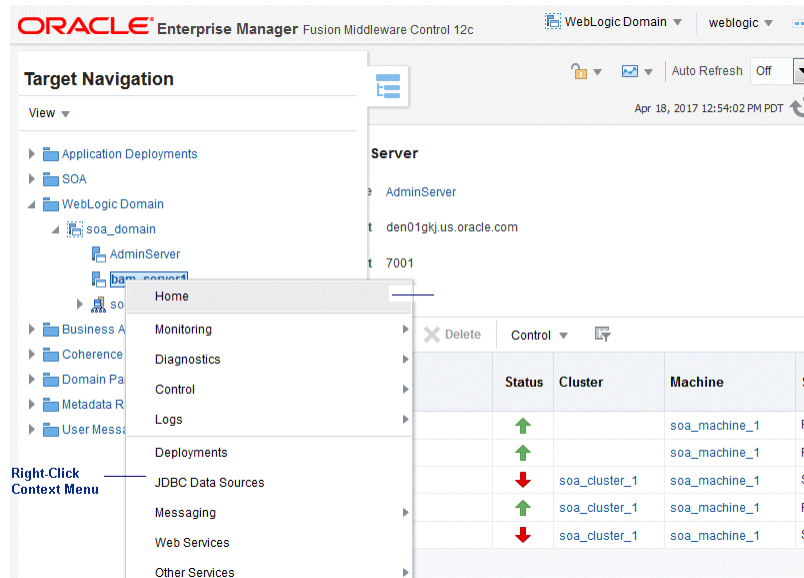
ORACLE Enterprise Manager Fusion Middleware Control 12c

WebLogic Domain ▼ weblogic ▼

Target Navigation

View ▼

Application Deployments
SOA
WebLogic Domain
soa_domain
AdminServer
bam_server1
so
Business A
Coherence
Domain Pa
Metadata R
User Messa

Auto Refresh Off

Apr 18, 2017 12:54:02 PM PDT

Server

e AdminServer

t den01gkj.us.oracle.com

t 7001

Home
Monitoring
Diagnostics
Control
Logs
Deployments
JDBC Data Sources
Messaging
Web Services
Other Services

Right-Click Context Menu

Delete Control

| Status | Cluster | Machine |
|---|---|---|
| | | soa_machine_1 |
| | | soa_machine_1 |
| | soa_cluster_1 | soa_machine_1 |
| | soa_cluster_1 | soa_machine_1 |
| | soa_cluster_1 | soa_machine_1 |